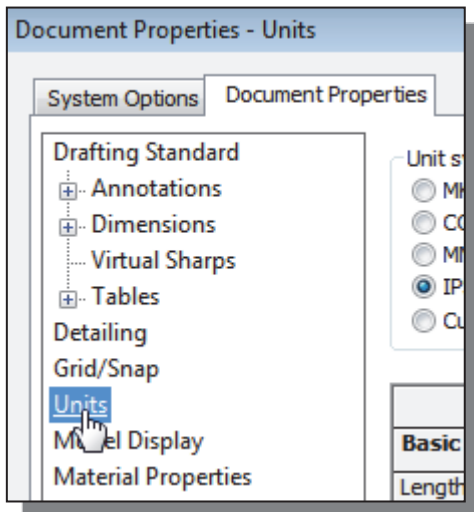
Document Properties - Units

System Options
Document Properties

Drafting Standard
Annotations
Dimensions
Virtual Sharps
Tables
Detailing
Grid/Snap
Units
M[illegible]el Display
Material Properties

Unit s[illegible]
MK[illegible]
CG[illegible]
MM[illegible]
IP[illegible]
Cu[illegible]

Basic
Length